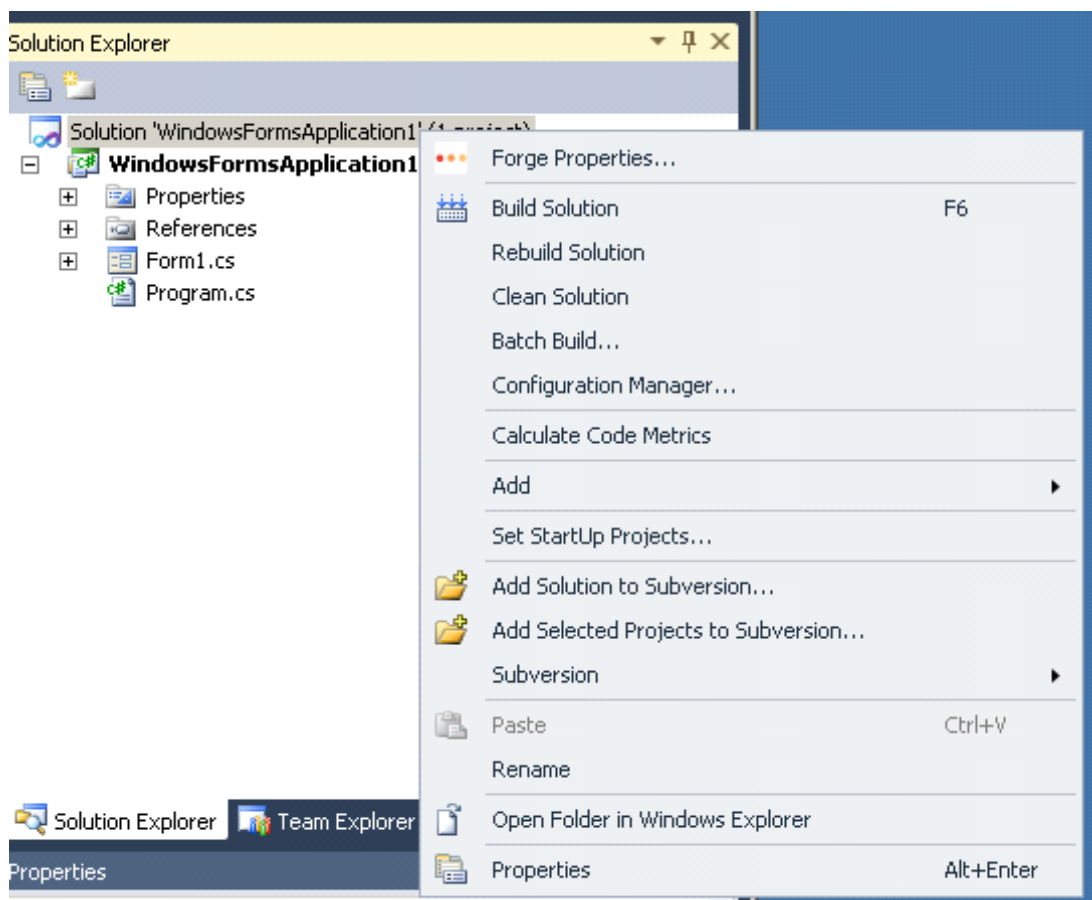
Solution Explorer

Solution 'WindowsFormsApplication1' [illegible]

WindowsFormsApplication1

Properties

References

Form1.cs

Program.cs

Forge Properties...

Build Solution F6

Rebuild Solution

Clean Solution

Batch Build...

Configuration Manager...

Calculate Code Metrics

Add

Set StartUp Projects...

Add Solution to Subversion...

Add Selected Projects to Subversion...

Subversion

Paste Ctrl+V

Rename

Open Folder in Windows Explorer

Properties Alt+Enter

Solution Explorer

Team Explorer

Properties